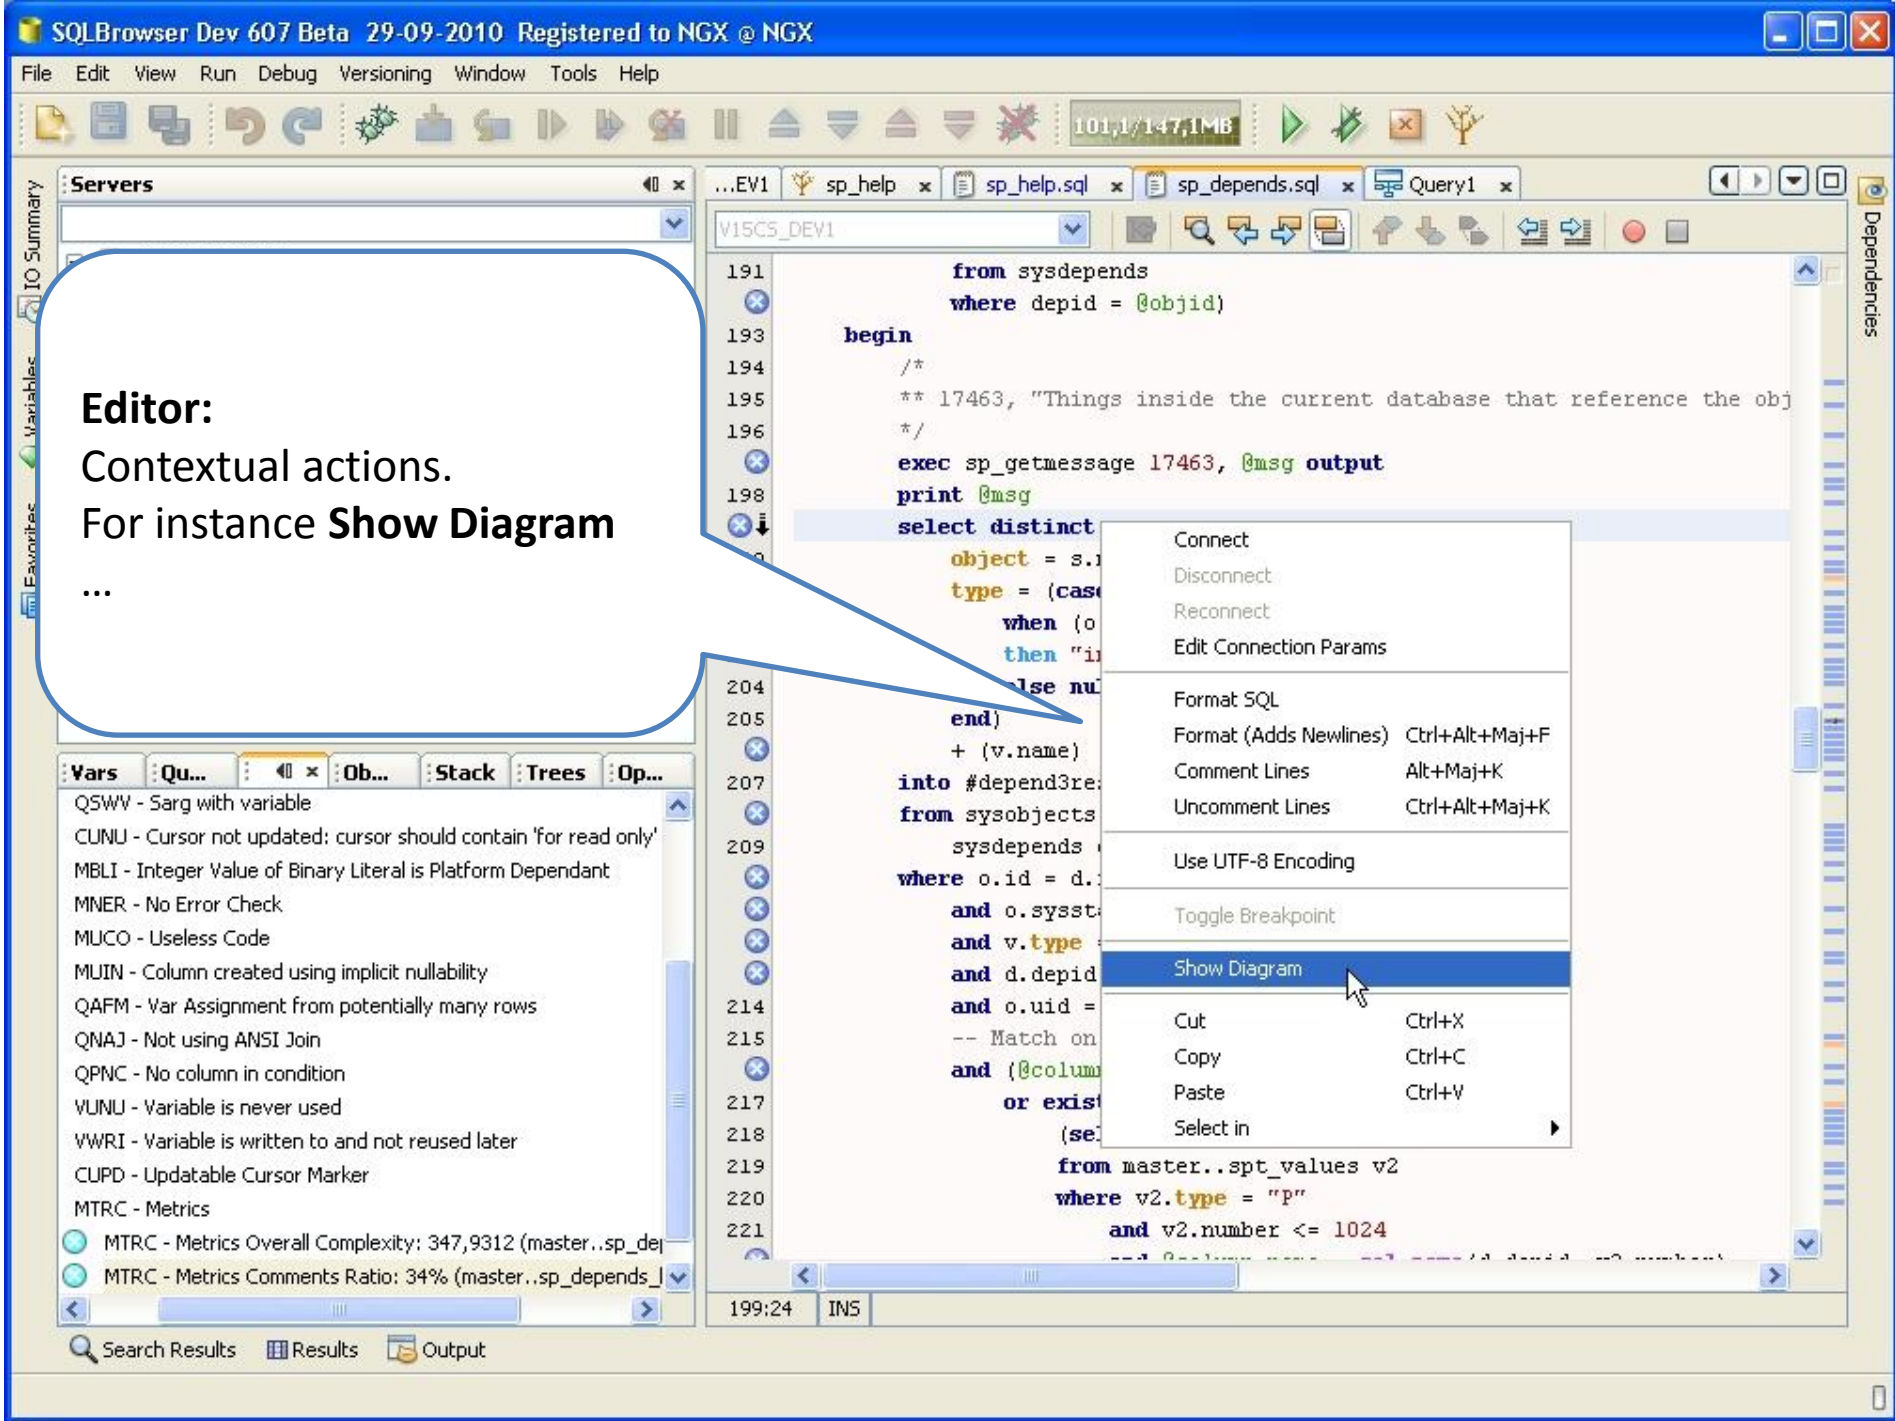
SQLBrowser Dev 607 Beta 29-09-2010 Registered to NGX @ NGX

File Edit View Run Debug Versioning Window Tools Help

101,1/147,1MB

Servers

IO Summary
Variables
Favorites

Editor:
Contextual actions.
For instance **Show Diagram**
...

...EV1 sp_help sp_help.sql sp_depends.sql Query1

V15CS_DEV1

Dependencies

191 from sysdepends
where depid = @objid)
193 begin
194 /*
195 ** 17463, "Things inside the current database that reference the obj
196 */
exec sp_getmessage 17463, @msg output
198 print @msg
select distinct
object = s.n
type = (case
when (o
then "i
else nul
204
205 end)
+ (v.name)
207 into #depend3re
from sysobjects
209 sysdepends
where o.id = d.
and o.sysst
and v.type
and d.depid
214 and o.uid =
215 -- Match on
and (@colum
217 or exist
218 (sel
219 from master..spt_values v2
220 where v2.type = "P"
221 and v2.number <= 1024

Connect
Disconnect
Reconnect
Edit Connection Params
Format SQL
Format (Adds Newlines) Ctrl+Alt+Maj+F
Comment Lines Alt+Maj+K
Uncomment Lines Ctrl+Alt+Maj+K
Use UTF-8 Encoding
Toggle Breakpoint
Show Diagram
Cut Ctrl+X
Copy Ctrl+C
Paste Ctrl+V
Select in

Vars Qu... Ob... Stack Trees Op...

QSWV - Sarg with variable
CUNU - Cursor not updated: cursor should contain 'for read only'
MBLI - Integer Value of Binary Literal is Platform Dependant
MNER - No Error Check
MUCO - Useless Code
MUIN - Column created using implicit nullability
QAFM - Var Assignment from potentially many rows
QNAJ - Not using ANSI Join
QPNC - No column in condition
VUNU - Variable is never used
VWRI - Variable is written to and not reused later
CUPD - Updatable Cursor Marker
MTRC - Metrics
MTRC - Metrics Overall Complexity: 347,9312 (master..sp_de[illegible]
MTRC - Metrics Comments Ratio: 34% (master..sp_depends_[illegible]

199:24 INS

Search Results Results Output